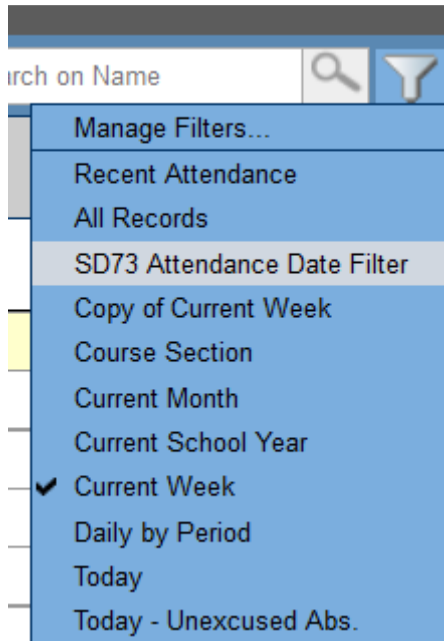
rch on Name

Manage Filters...
Recent Attendance
All Records
SD73 Attendance Date Filter
Copy of Current Week
Course Section
Current Month
Current School Year
✔ Current Week
Daily by Period
Today
Today - Unexcused Abs.